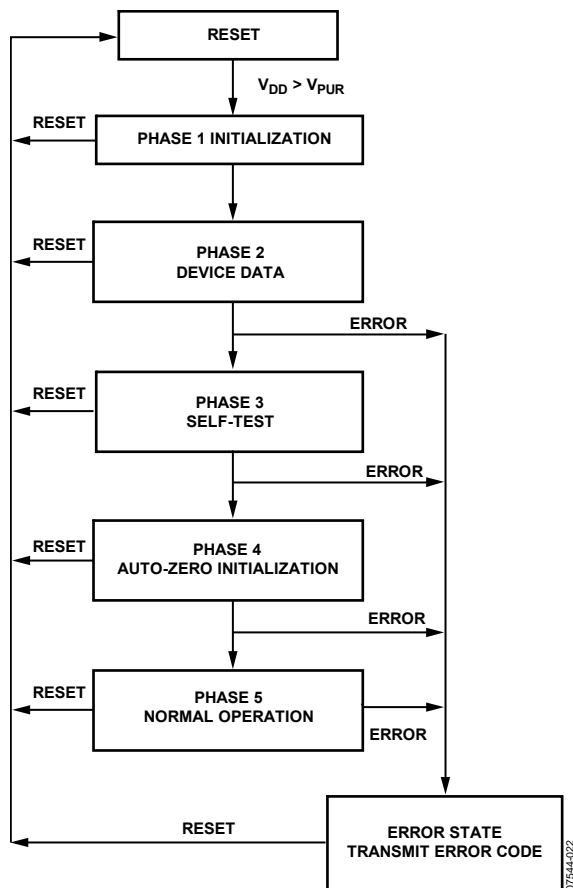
RESET

$V_{DD} > V_{PUR}$

RESET

PHASE 1 INITIALIZATION

RESET

PHASE 2
DEVICE DATA

ERROR

RESET

PHASE 3
SELF-TEST

ERROR

RESET

PHASE 4
AUTO-ZERO INITIALIZATION

ERROR

RESET

PHASE 5
NORMAL OPERATION

ERROR

RESET

ERROR STATE
TRANSMIT ERROR CODE

07544-022